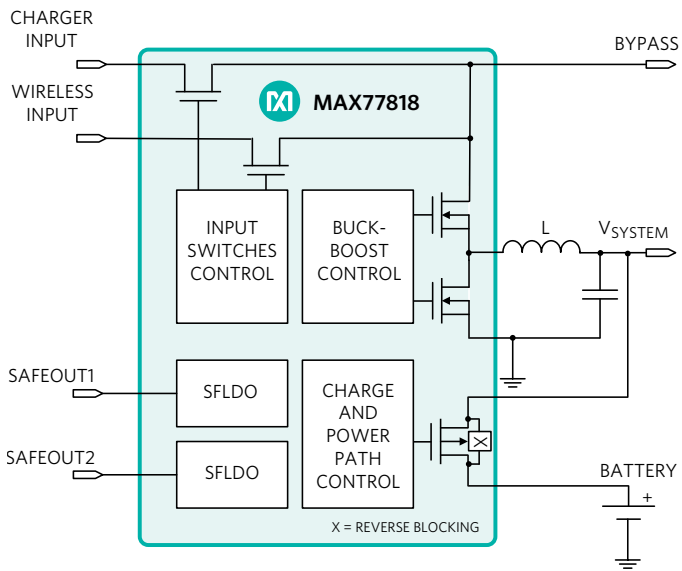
CHARGER INPUT

WIRELESS INPUT

MAX77818

BYPASS

INPUT SWITCHES CONTROL

BUCK-BOOST CONTROL

L

$V_{SYSTEM}$

SAFEOUT1

SFLDO

SAFEOUT2

SFLDO

CHARGE AND POWER PATH CONTROL

BATTERY

+

X = REVERSE BLOCKING